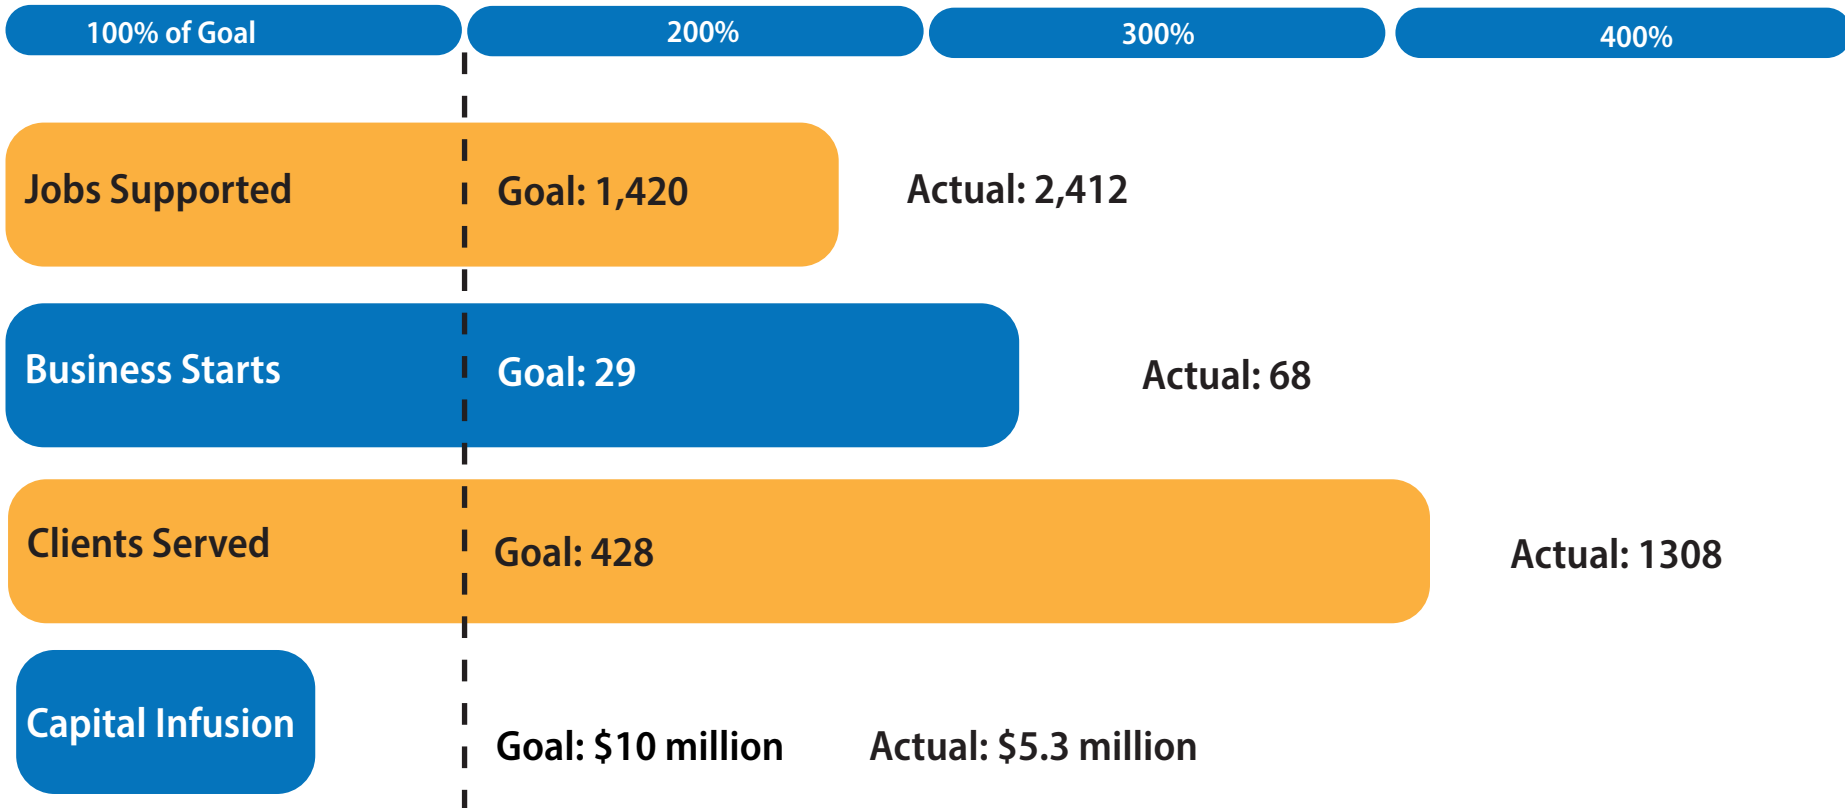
100% of Goal | 200% | 300% | 400%

Jobs Supported Goal: 1,420 Actual: 2,412

Business Starts Goal: 29 Actual: 68

Clients Served Goal: 428 Actual: 1308

Capital Infusion Goal: $10 million Actual: $5.3 million